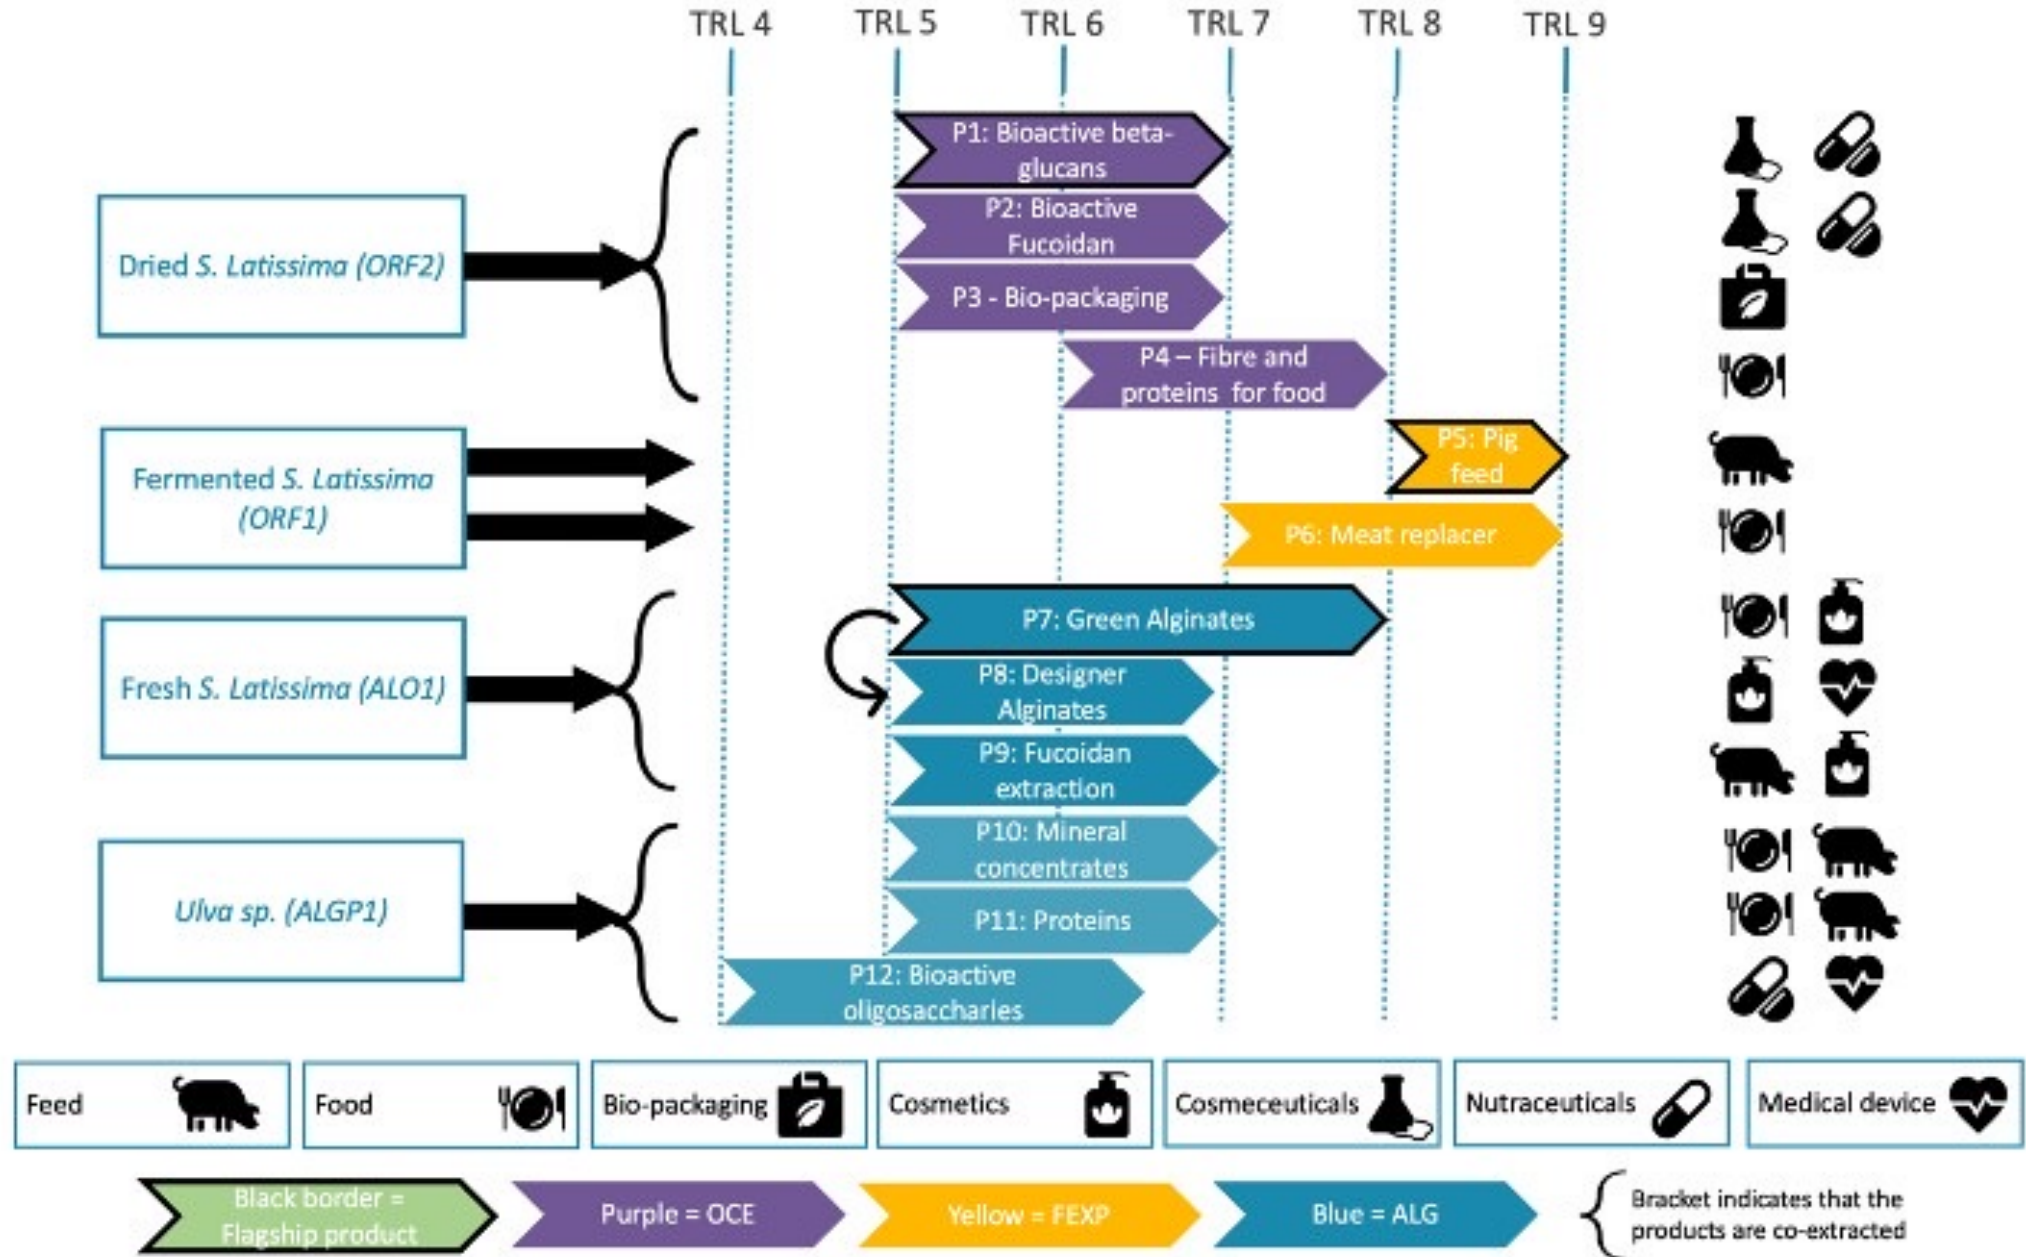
TRL 4 TRL 5 TRL 6 TRL 7 TRL 8 TRL 9

Dried S. Latissima (ORF2)

P1: Bioactive beta-glucans

P2: Bioactive Fucoidan

P3 - Bio-packaging

P4 – Fibre and proteins for food

Fermented S. Latissima (ORF1)

P5: Pig feed

P6: Meat replacer

Fresh S. Latissima (ALO1)

P7: Green Alginates

P8: Designer Alginates

P9: Fucoidan extraction

Ulva sp. (ALGP1)

P10: Mineral concentrates

P11: Proteins

P12: Bioactive oligosaccharies

Feed

Food

Bio-packaging

Cosmetics

Cosmeceuticals

Nutraceuticals

Medical device

Black border = Flagship product

Purple = OCE

Yellow = FEXP

Blue = ALG

Bracket indicates that the products are co-extracted